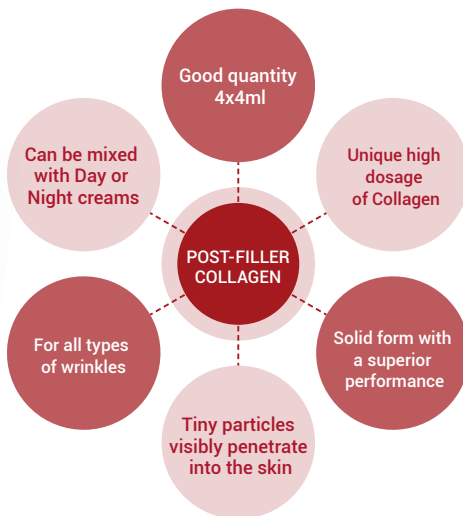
POST-FILLER COLLAGEN

Good quantity 4x4ml

Unique high dosage of Collagen

Solid form with a superior performance

Tiny particles visibly penetrate into the skin

For all types of wrinkles

Can be mixed with Day or Night creams